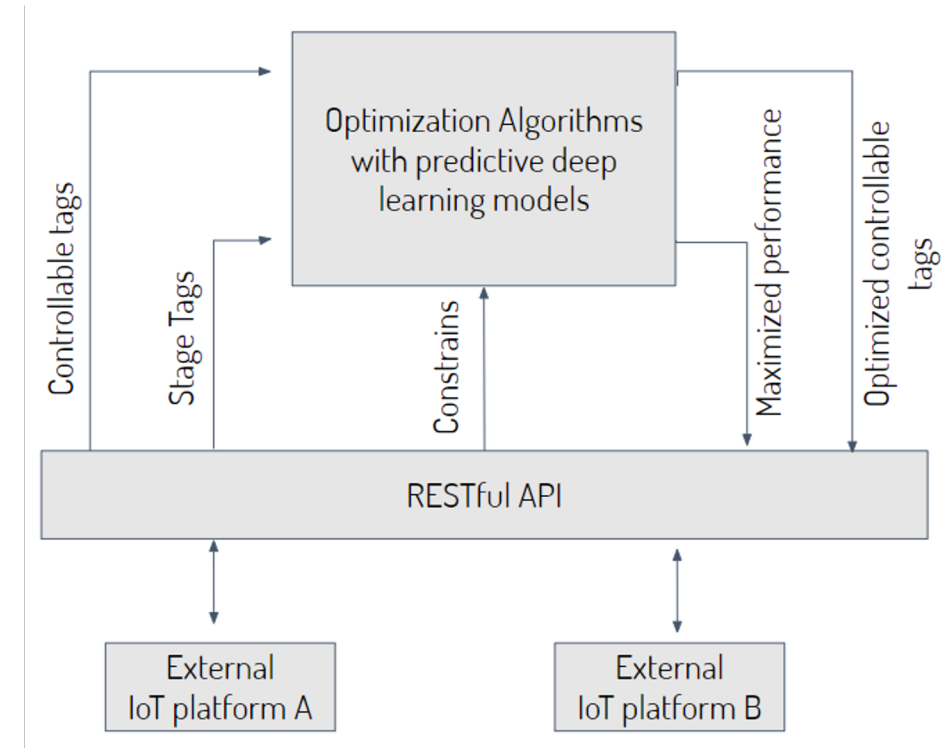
Optimization Algorithms with predictive deep learning models

Controllable tags

Stage Tags

Constrains

Maximized performance

Optimized controllable tags

RESTful API

External IoT platform A

External IoT platform B